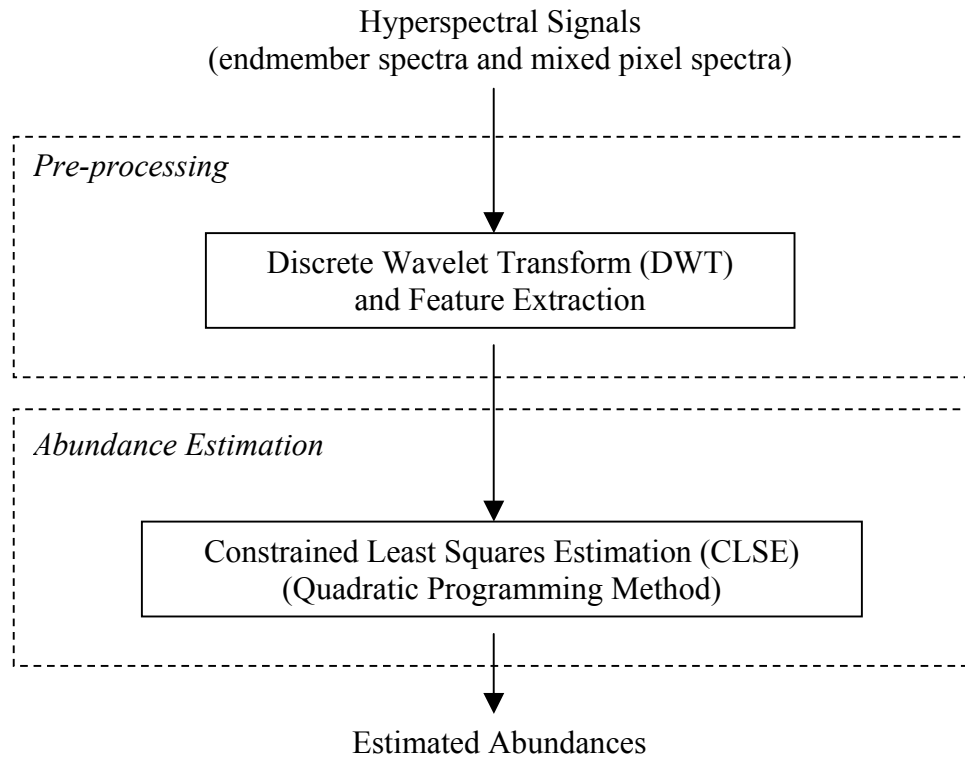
Hyperspectral Signals
(endmember spectra and mixed pixel spectra)

Pre-processing

Discrete Wavelet Transform (DWT)
and Feature Extraction

Abundance Estimation

Constrained Least Squares Estimation (CLSE)
(Quadratic Programming Method)

Estimated Abundances